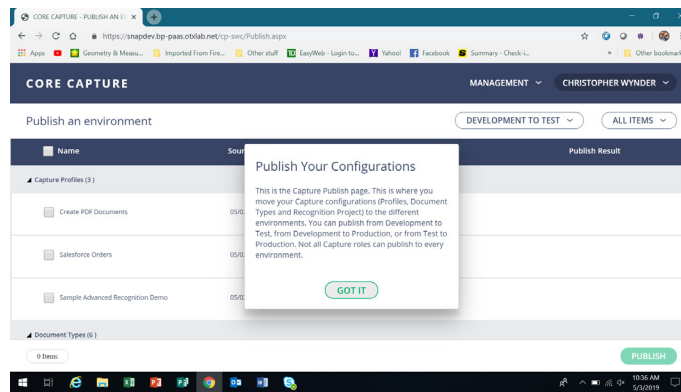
CORE CAPTURE - PUBLISH AN E ×

https://snapdev.bp-paas.otxlab.net/cp-swc/Publish.aspx

Apps Geometry & Measu... Imported From Fire... Other stuff EasyWeb - Login to... Yahoo! Facebook Summary - Check-i... » Other bookmarks

CORE CAPTURE

MANAGEMENT

CHRISTOPHER WYNDER

Publish an environment

DEVELOPMENT TO TEST

ALL ITEMS

Name

Sour

Publish Result

Capture Profiles (3)

Create PDF Documents

05/0

Salesforce Orders

05/0

Sample Advanced Recognition Demo

05/0

Document Types (6)

0 Items

PUBLISH

Publish Your Configurations

This is the Capture Publish page. This is where you move your Capture configurations (Profiles, Document Types and Recognition Project) to the different environments. You can publish from Development to Test, from Development to Production, or from Test to Production. Not all Capture roles can publish to every environment.

GOT IT

10:36 AM
5/3/2019